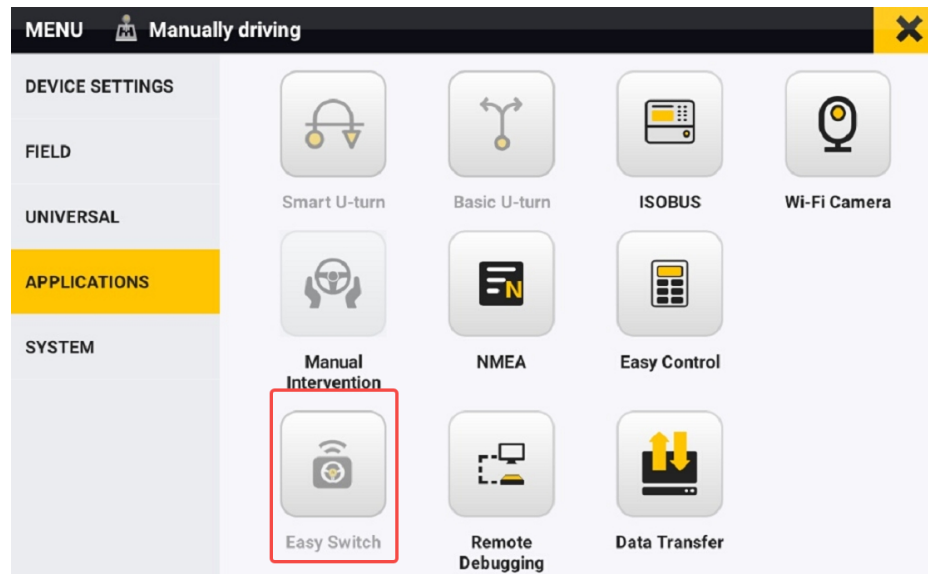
MENU Manually driving

DEVICE SETTINGS

FIELD

UNIVERSAL

APPLICATIONS

SYSTEM

Smart U-turn

Basic U-turn

ISOBUS

Wi-Fi Camera

Manual Intervention

NMEA

Easy Control

Easy Switch

Remote Debugging

Data Transfer